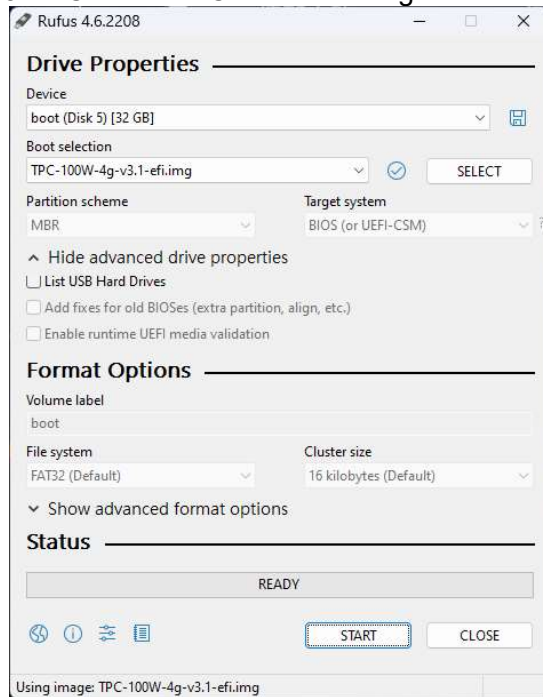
Rufus 4.6.2208

Drive Properties

Device
boot (Disk 5) [32 GB]

Boot selection
TPC-100W-4g-v3.1-efi.img
SELECT

Partition scheme
MBR

Target system
BIOS (or UEFI-CSM)

Hide advanced drive properties
List USB Hard Drives
Add fixes for old BIOSes (extra partition, align, etc.)
Enable runtime UEFI media validation

Format Options

Volume label
boot

File system
FAT32 (Default)

Cluster size
16 kilobytes (Default)

Show advanced format options

Status

READY

START
CLOSE

Using image: TPC-100W-4g-v3.1-efi.img